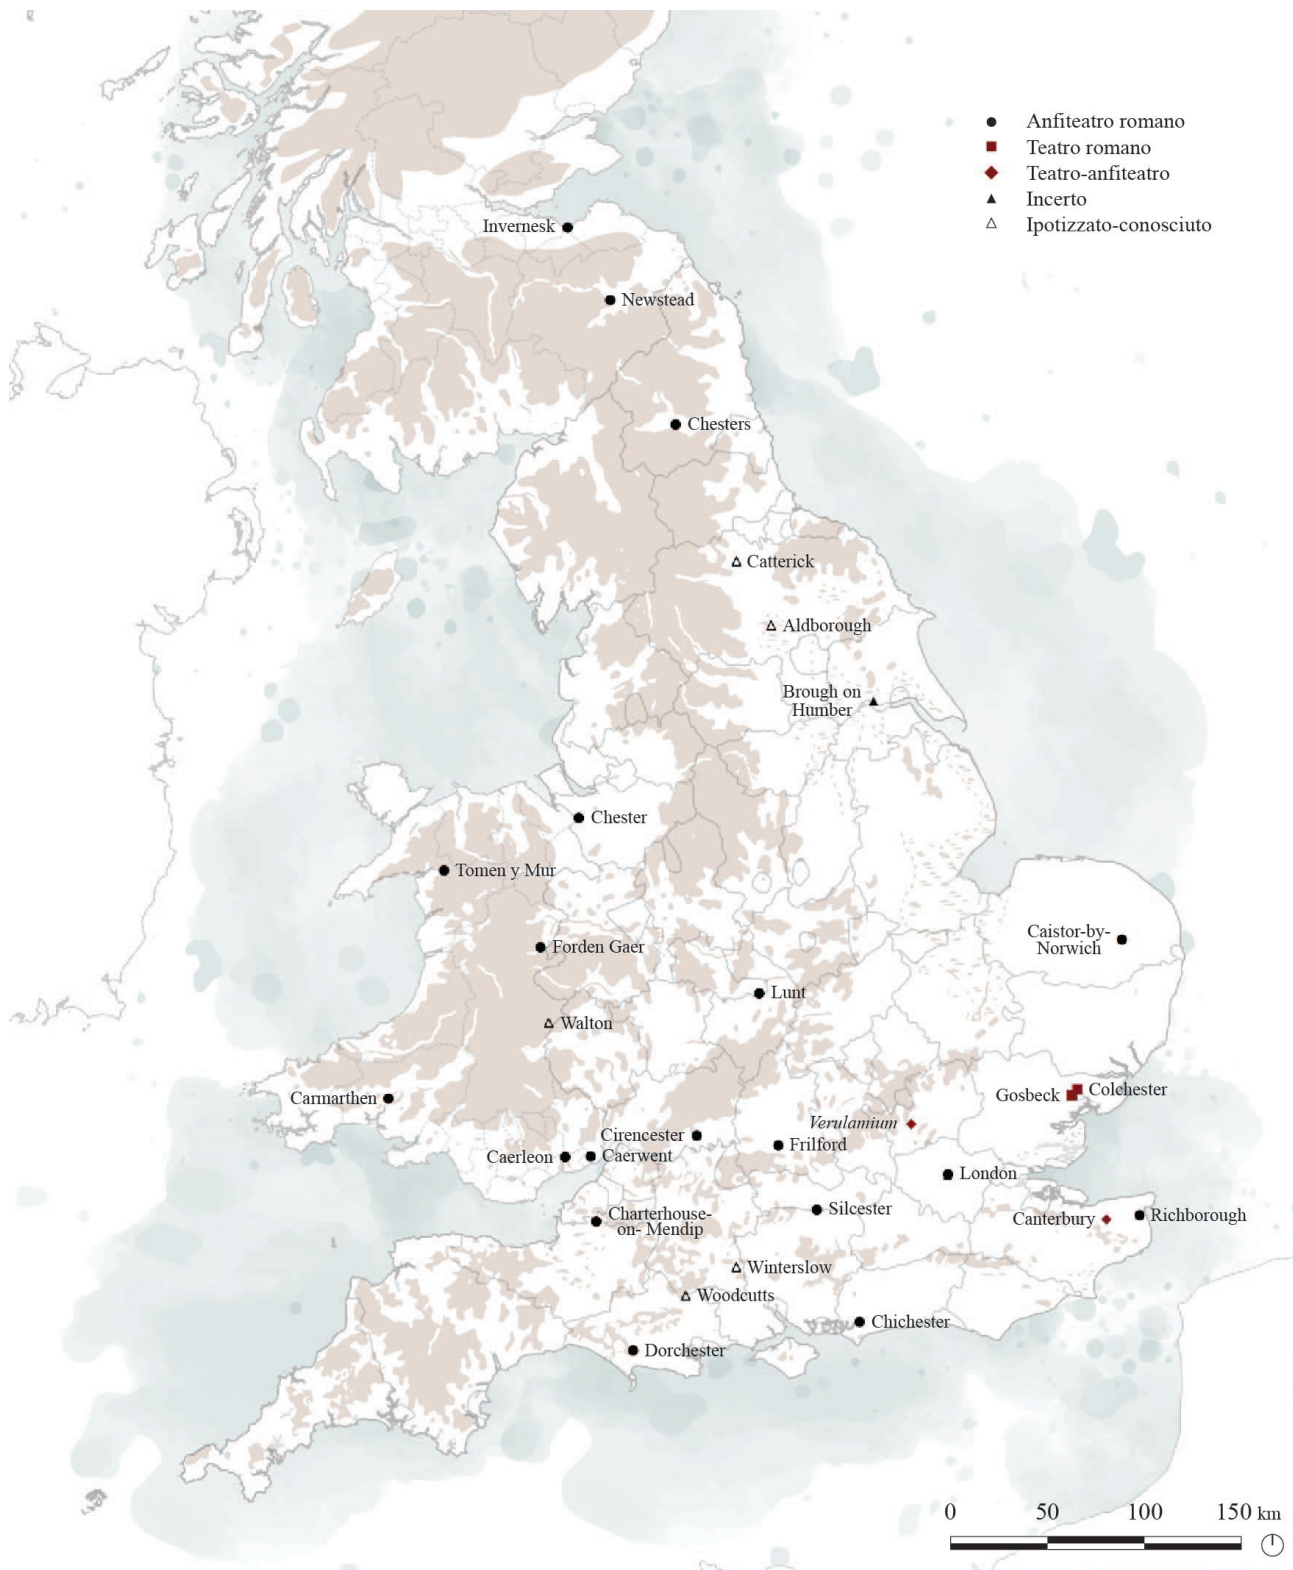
Anfiteatro romano
Teatro romano
Teatro-anfiteatro
Incerto
Ipotizzato-conosciuto

Invernesk
Newstead
Chesters
Catterick
Aldborough
Brough on Humber
Chester
Tomen y Mur
Forden Gaer
Caistor-by-Norwich
Lunt
Walton
Gosbeck
Colchester
Carmarthen
*Verulamium*
Cirencester
Frilford
Caerleon
Caerwent
London
Silcester
Charterhouse-on- Mendip
Canterbury
Richborough
Winterslow
Woodcutts
Chichester
Dorchester

0 50 100 150 km